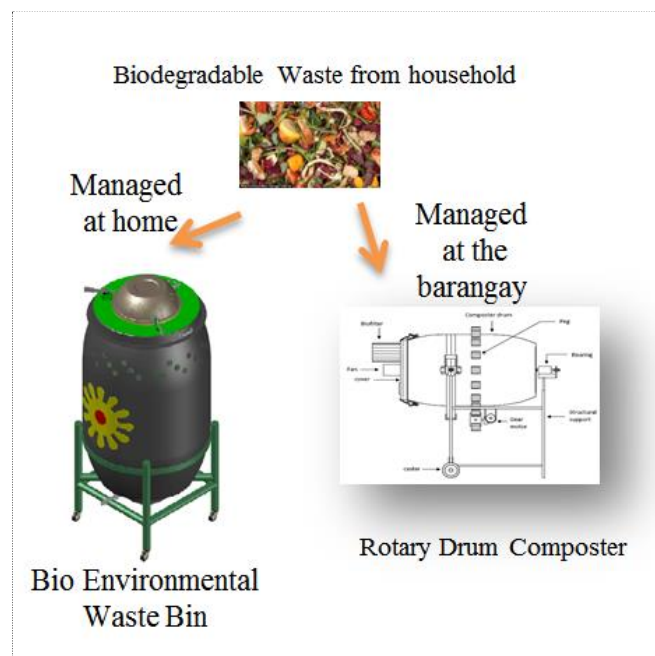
Biodegradable Waste from household

Managed at home

Managed at the barangay

Composter drum

Peg

Biofilter

Bearing

Fan cover

Structural support

Gear motor

caster

Bio Environmental Waste Bin

Rotary Drum Composter